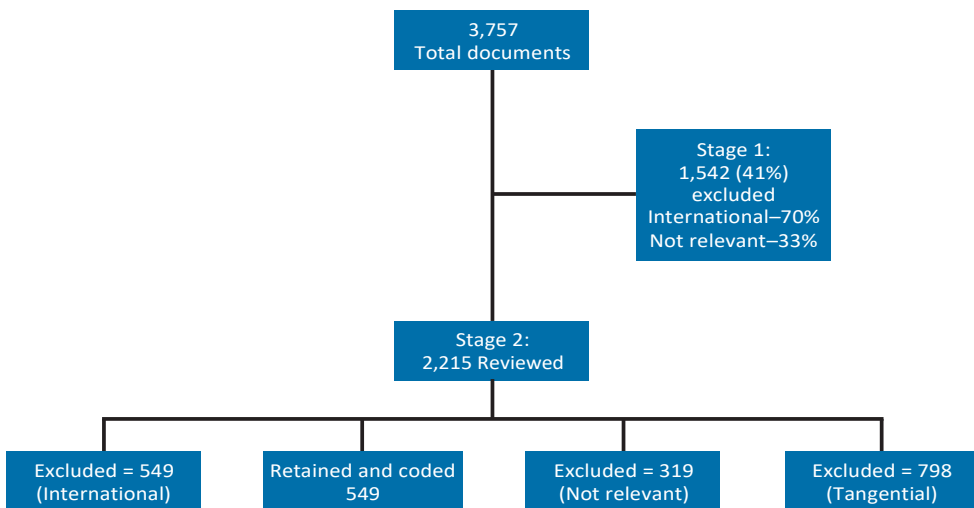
3,757
Total documents

Stage 1:
1,542 (41%)
excluded
International–70%
Not relevant–33%

Stage 2:
2,215 Reviewed

Excluded = 549
(International)

Retained and coded
549

Excluded = 319
(Not relevant)

Excluded = 798
(Tangential)